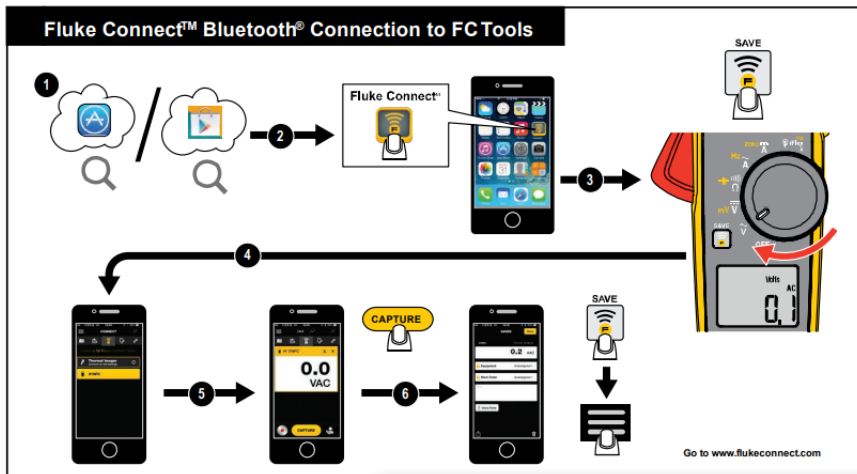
Fluke Connect™ Bluetooth® Connection to FC Tools

1

2

Fluke Connect℠

3

SAVE

Hz
ZERO
A
mV
V
SAVE
OFF
Volts
AC
0,1

4

CONNECT
Thermal Imager
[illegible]

5

0.0
VAC
CAPTURE

CAPTURE

6

0.2
Equipment
Work Order
Save Data

SAVE

Go to www.flukeconnect.com